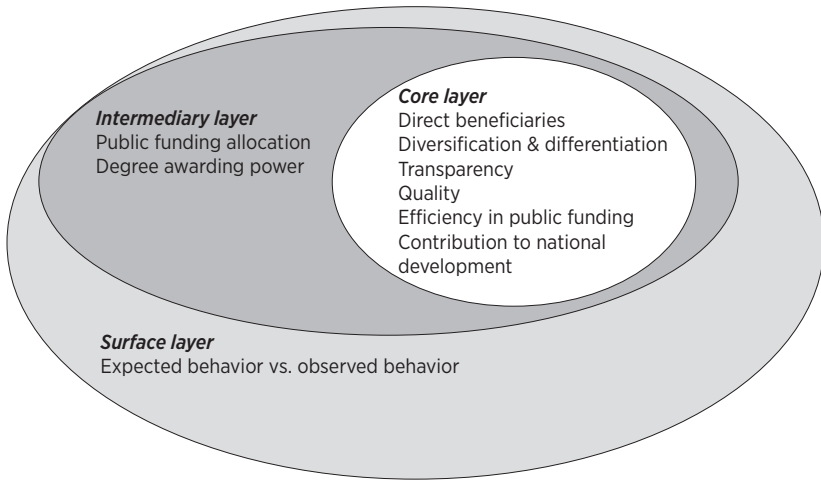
Intermediary layer
Public funding allocation
Degree awarding power

Core layer
Direct beneficiaries
Diversification & differentiation
Transparency
Quality
Efficiency in public funding
Contribution to national development

Surface layer
Expected behavior vs. observed behavior